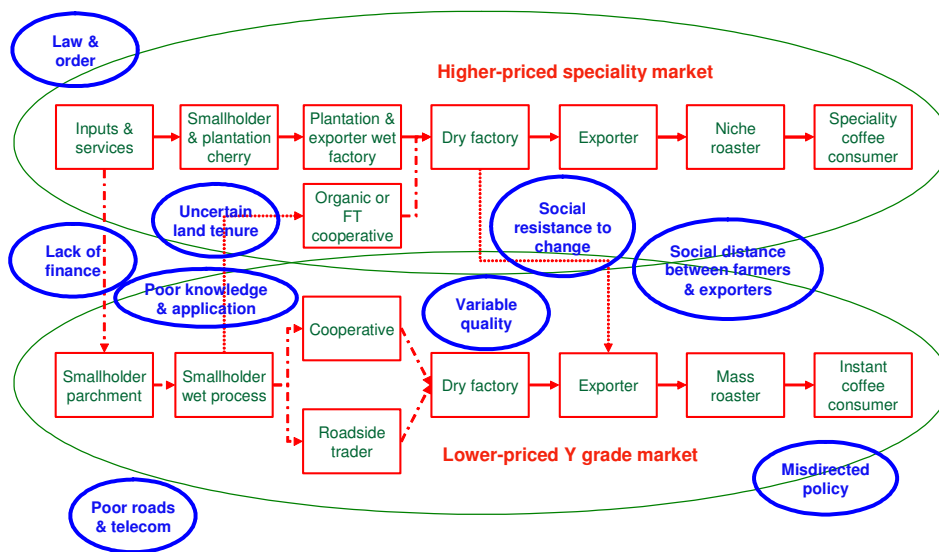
Law & order

Higher-priced speciality market

Inputs & services

Smallholder & plantation cherry

Plantation & exporter wet factory

Dry factory

Exporter

Niche roaster

Speciality coffee consumer

Uncertain land tenure

Organic or FT cooperative

Social resistance to change

Lack of finance

Social distance between farmers & exporters

Poor knowledge & application

Variable quality

Cooperative

Smallholder parchment

Smallholder wet process

Dry factory

Exporter

Mass roaster

Instant coffee consumer

Roadside trader

Lower-priced Y grade market

Misdirected policy

Poor roads & telecom